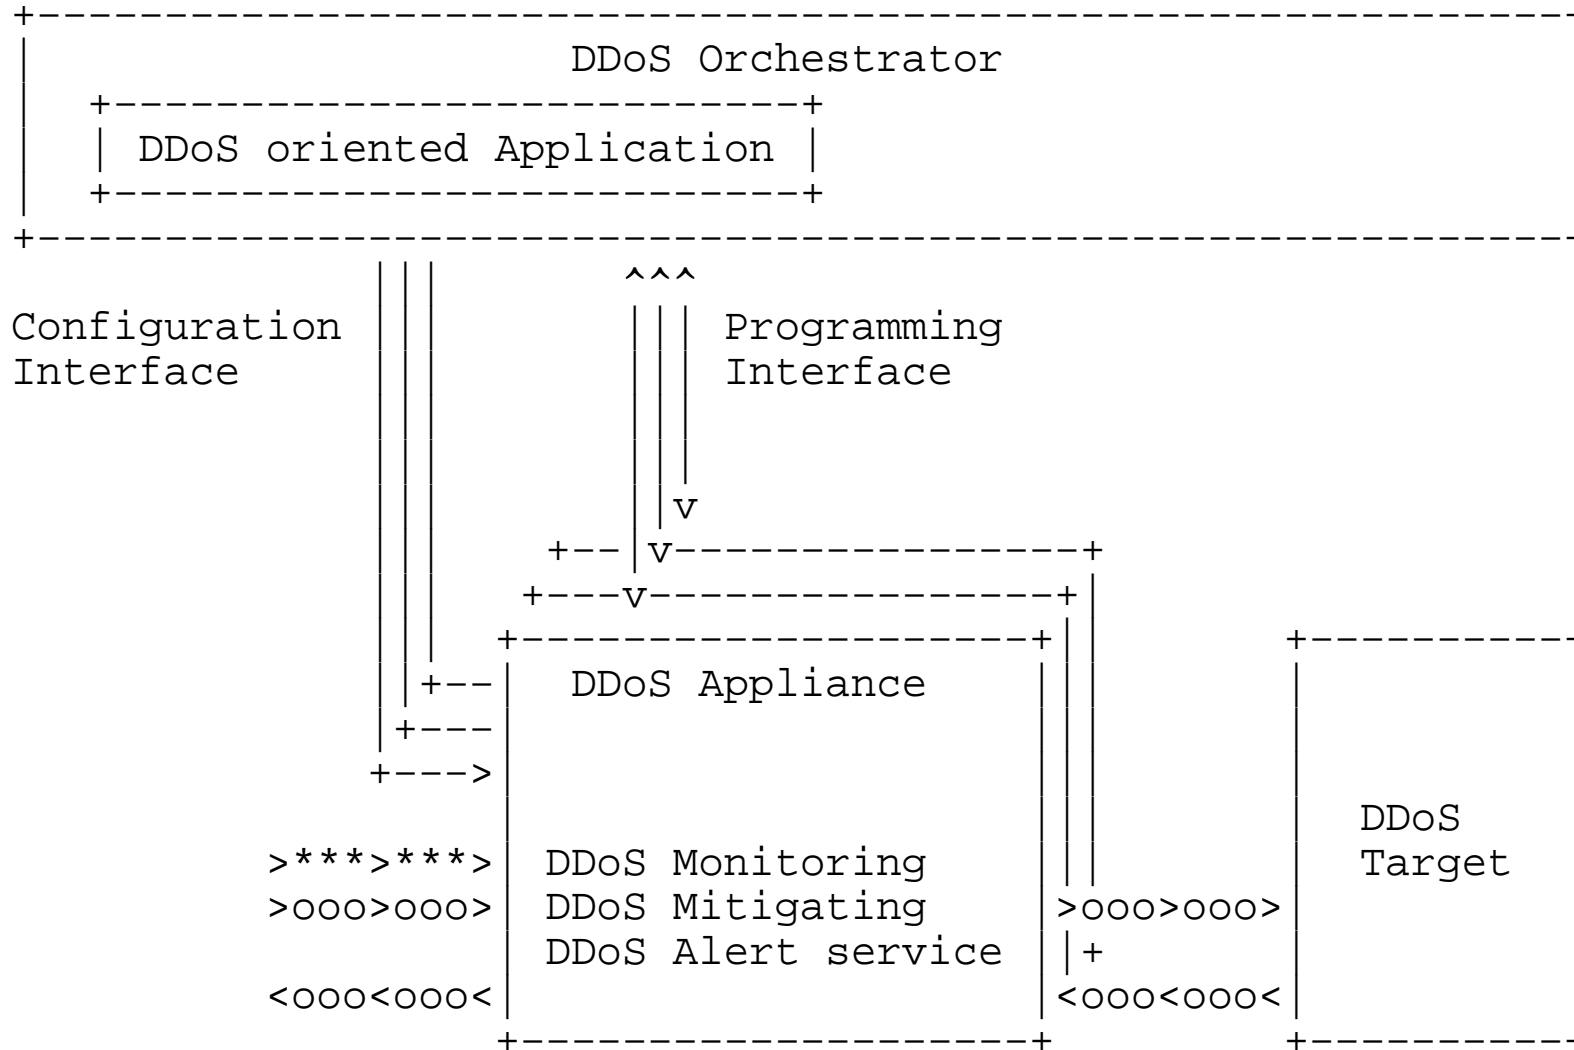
DDoS Orchestrator

DDoS oriented Application

Configuration Interface

Programming Interface

v

v

v

DDoS Appliance

>***>***>

>ooo>ooo>

<ooo<ooo<

DDoS Monitoring
DDoS Mitigating
DDoS Alert service

>ooo>ooo>

+

<ooo<ooo<

DDoS Target